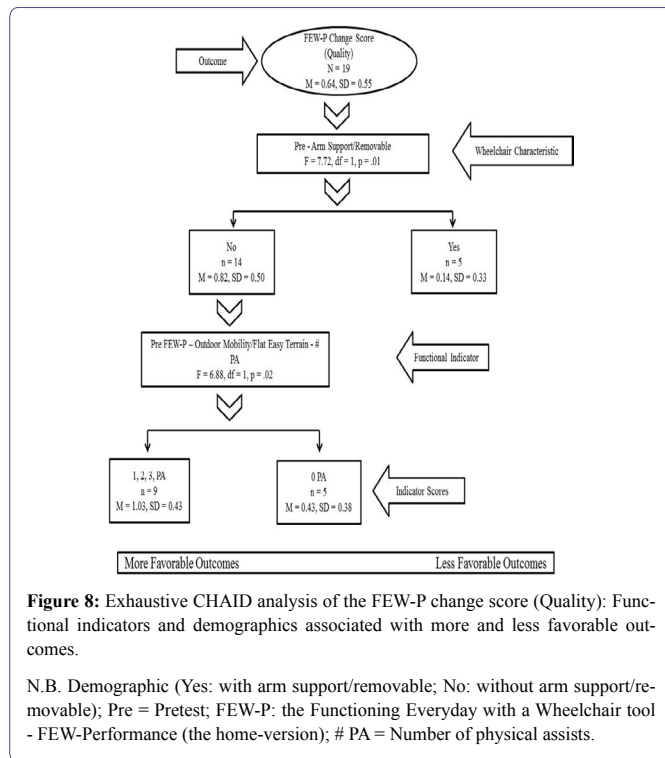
Outcome

FEW-P Change Score (Quality)
N = 19
M = 0.64, SD = 0.55

Pre - Arm Support/Removable
F = 7.72, df = 1, p = .01

Wheelchair Characteristic

No
n = 14
M = 0.82, SD = 0.50

Yes
n = 5
M = 0.14, SD = 0.33

Pre FEW-P – Outdoor Mobility/Flat Easy Terrain - # PA
F = 6.88, df = 1, p = .02

Functional Indicator

1, 2, 3, PA
n = 9
M = 1.03, SD = 0.43

0 PA
n = 5
M = 0.43, SD = 0.38

Indicator Scores

More Favorable Outcomes

Less Favorable Outcomes

**Figure 8:** Exhaustive CHAID analysis of the FEW-P change score (Quality): Functional indicators and demographics associated with more and less favorable outcomes.

N.B. Demographic (Yes: with arm support/removable; No: without arm support/removable); Pre = Pretest; FEW-P: the Functioning Everyday with a Wheelchair tool - FEW-Performance (the home-version); # PA = Number of physical assists.